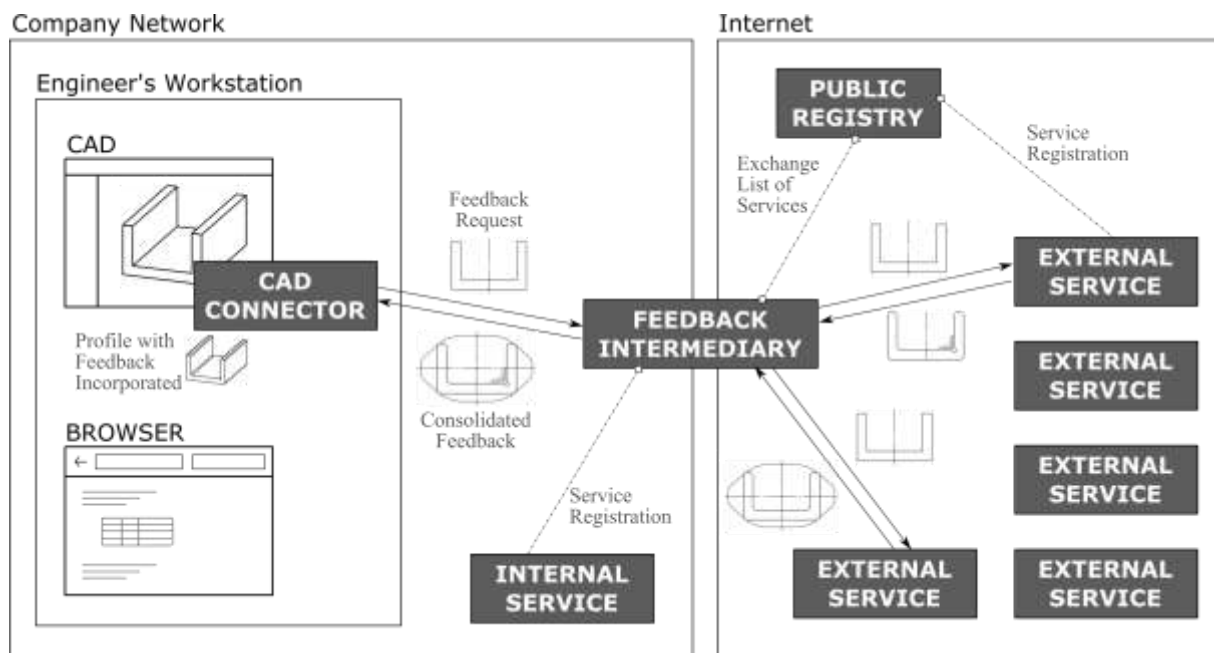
Company Network

Engineer's Workstation

CAD

CAD CONNECTOR

Profile with Feedback Incorporated

BROWSER

Feedback Request

Consolidated Feedback

FEEDBACK INTERMEDIARY

Service Registration

INTERNAL SERVICE

Internet

PUBLIC REGISTRY

Exchange List of Services

Service Registration

EXTERNAL SERVICE

EXTERNAL SERVICE

EXTERNAL SERVICE

EXTERNAL SERVICE

EXTERNAL SERVICE